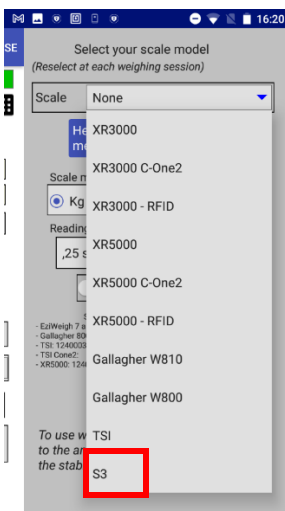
16:20

SE

Select your scale model
(Reselect at each weighing session)

Scale None

He
me

Scale m
Kg

Readin
,25 s

- EziWeigh 7 a
- Gallagher 80
- TSI: 124003
- TSI Cone2:
- XR5000: 124

To use w
to the a
the stab

XR3000
XR3000 C-One2
XR3000 - RFID
XR5000
XR5000 C-One2
XR5000 - RFID
Gallagher W810
Gallagher W800
TSI
S3